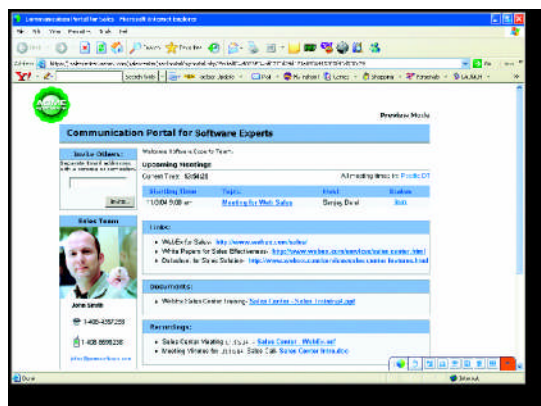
Communication Portal for Sales - Microsoft Internet Explorer

File Edit View Favorites Tools Help

Back Search Favorites

Address https://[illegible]

Y! Search Web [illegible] Mail My Yahoo! Games Shopping Personals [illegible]

Preview Mode

Communication Portal for Software Experts

Invite Others:

Separate Email addresses with a comma or semicolon.

Invite

Sales Team

John Smith

1-408-435-7259

1-408-8896238

john@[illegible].com

Welcome Software Experts Team:

Upcoming Meetings

Current Time: 12:54:28

All meeting times in: Pacific DT

| Starting Time | Topic | Host | Option |
|---|---|---|---|
| 11/3/04 9:00 am | Meeting for Web Sales | Sanjay Deol | Join |

Links:

- WebEx for Sales: http://www.webex.com/sales/
- White Papers for Sales Effectiveness: http://www.webex.com/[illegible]
- Datasheet for Sales Solution: http://www.webex.com/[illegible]

Documents:

- WebEx Sales Center training - Sales Center - Sales Training4.ppt

Recordings:

- Sales Center Meeting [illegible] - Sales Center - WebEx.arf
- Meeting Minutes for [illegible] Sales Call: Sales Center Intro.doc

Done